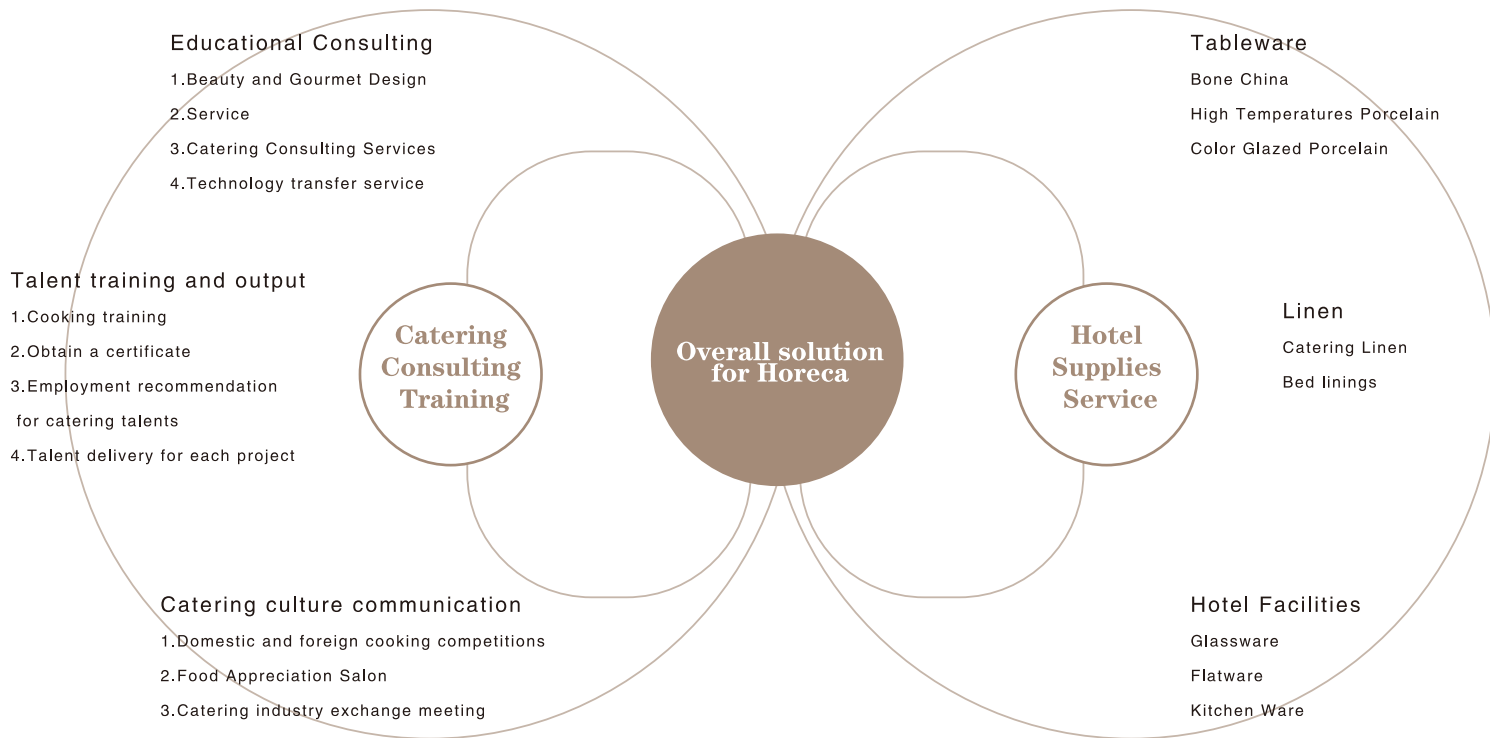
Educational Consulting
1.Beauty and Gourmet Design
2.Service
3.Catering Consulting Services
4.Technology transfer service

Tableware
Bone China
High Temperatures Porcelain
Color Glazed Porcelain

Talent training and output
1.Cooking training
2.Obtain a certificate
3.Employment recommendation for catering talents
4.Talent delivery for each project

Catering Consulting Training

Overall solution for Horeca

Hotel Supplies Service

Linen
Catering Linen
Bed linings

Catering culture communication
1.Domestic and foreign cooking competitions
2.Food Appreciation Salon
3.Catering industry exchange meeting

Hotel Facilities
Glassware
Flatware
Kitchen Ware